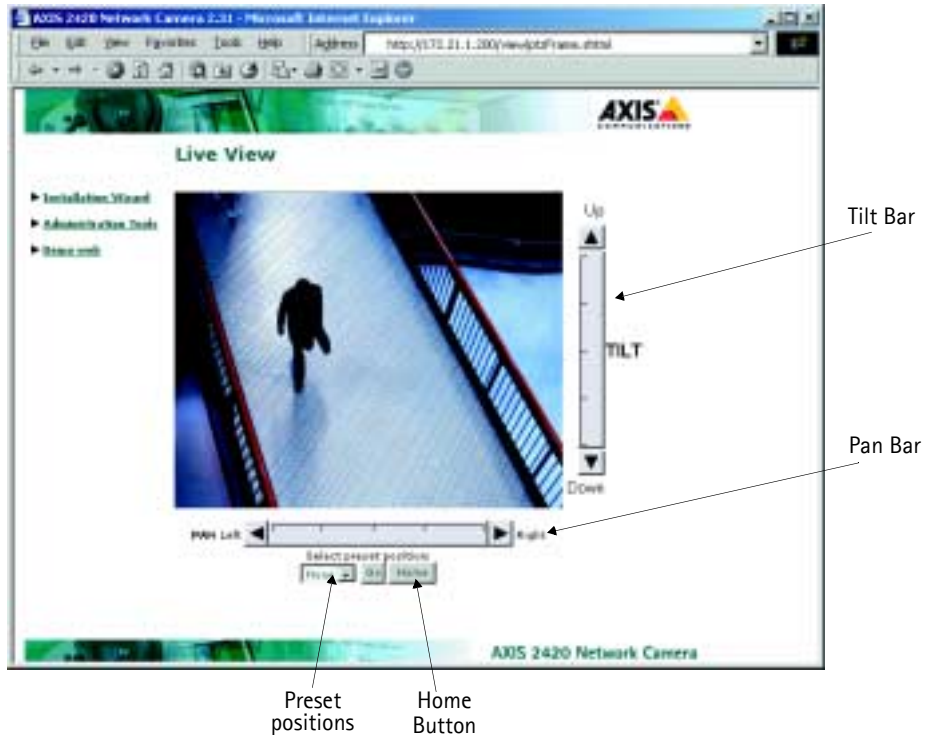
AXIS 2420 Network Camera 2.31 - Microsoft Internet Explorer

File Edit View Favorites Tools Help Address http://172.21.1.200/view/ptzFrame.shtml

AXIS

Live View

▶ Installation Wizard

▶ Administration Tools

▶ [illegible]

Up

TILT

Down

Tilt Bar

Pan Bar

PAN Left Right

Select preset position:

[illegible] Go Home

AXIS 2420 Network Camera

Preset positions

Home Button